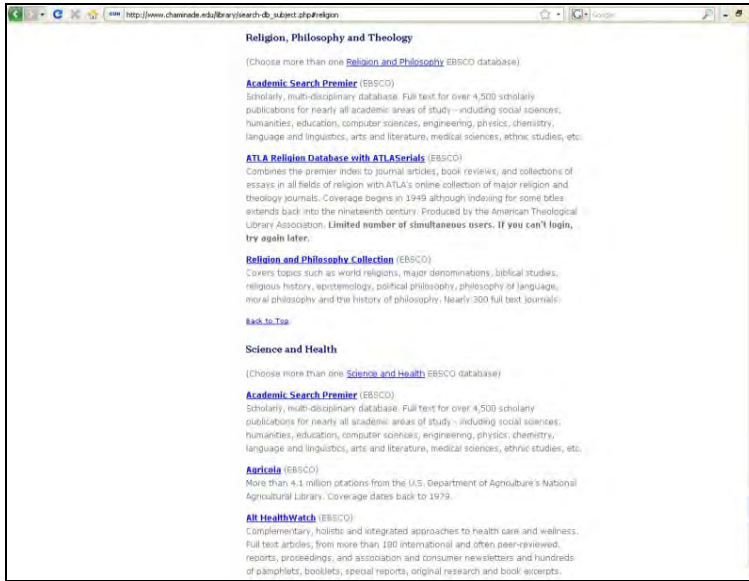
http://www.chaminade.edu/library/search-db_subject.php#religion

Google

Religion, Philosophy and Theology

(Choose more than one Religion and Philosophy EBSCO database)

Academic Search Premier (EBSCO)
Scholarly, multi-disciplinary database. Full text for over 4,500 scholarly publications for nearly all academic areas of study - including social sciences, humanities, education, computer sciences, engineering, physics, chemistry, language and linguistics, arts and literature, medical sciences, ethnic studies, etc.

ATLA Religion Database with ATLASerials (EBSCO)
Combines the premier index to journal articles, book reviews, and collections of essays in all fields of religion with ATLA's online collection of major religion and theology journals. Coverage begins in 1949 although indexing for some titles extends back into the nineteenth century. Produced by the American Theological Library Association. Limited number of simultaneous users. If you can't login, try again later.

Religion and Philosophy Collection (EBSCO)
Covers topics such as world religions, major denominations, biblical studies, religious history, epistemology, political philosophy, philosophy of language, moral philosophy and the history of philosophy. Nearly 300 full text journals.

Back to Top

Science and Health

(Choose more than one Science and Health EBSCO database)

Academic Search Premier (EBSCO)
Scholarly, multi-disciplinary database. Full text for over 4,500 scholarly publications for nearly all academic areas of study - including social sciences, humanities, education, computer sciences, engineering, physics, chemistry, language and linguistics, arts and literature, medical sciences, ethnic studies, etc.

Agricola (EBSCO)
More than 4.1 million citations from the U.S. Department of Agriculture's National Agricultural Library. Coverage dates back to 1979.

Alt HealthWatch (EBSCO)
Complementary, holistic and integrated approaches to health care and wellness. Full text articles, from more than 180 international and often peer-reviewed, reports, proceedings, and association and consumer newsletters and hundreds of pamphlets, booklets, special reports, original research and book excerpts.